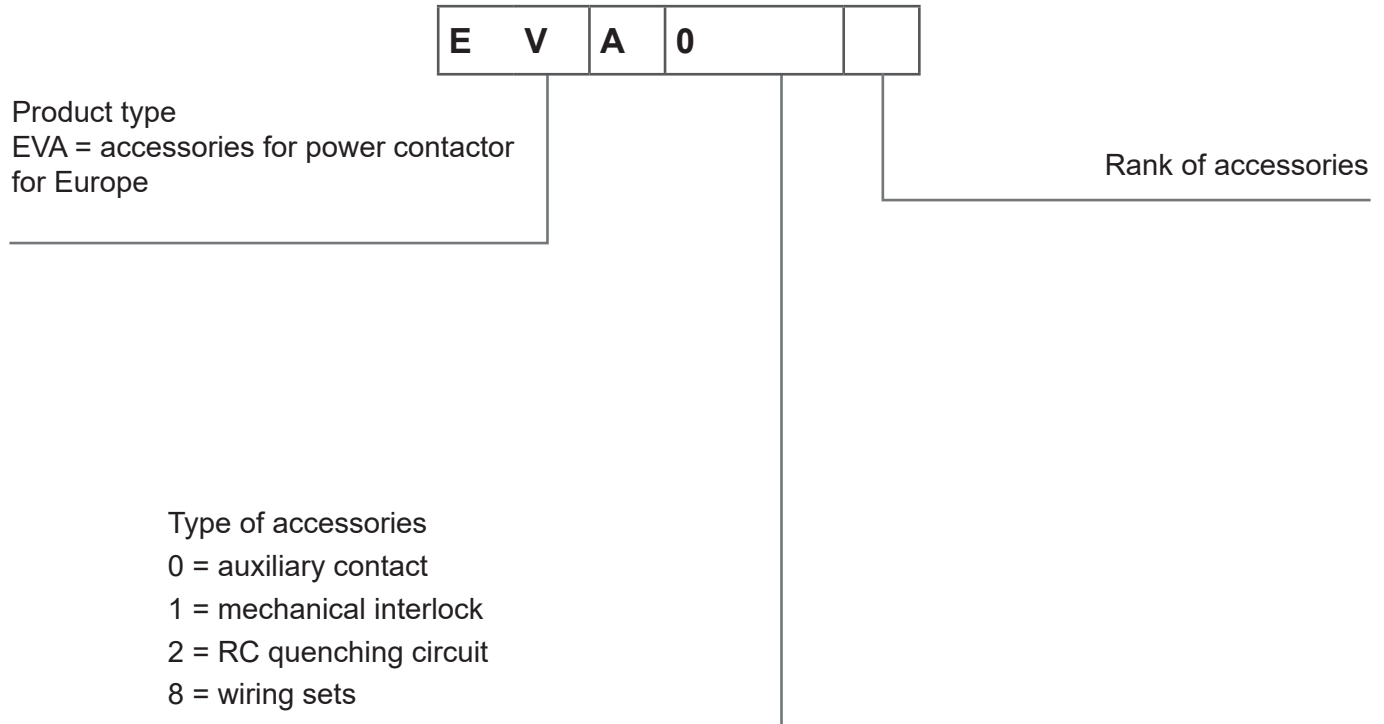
| E V | A | 0 |  |  |
|---|---|---|---|---|

Product type
EVA = accessories for power contactor for Europe

Rank of accessories

Type of accessories
0 = auxiliary contact
1 = mechanical interlock
2 = RC quenching circuit
8 = wiring sets